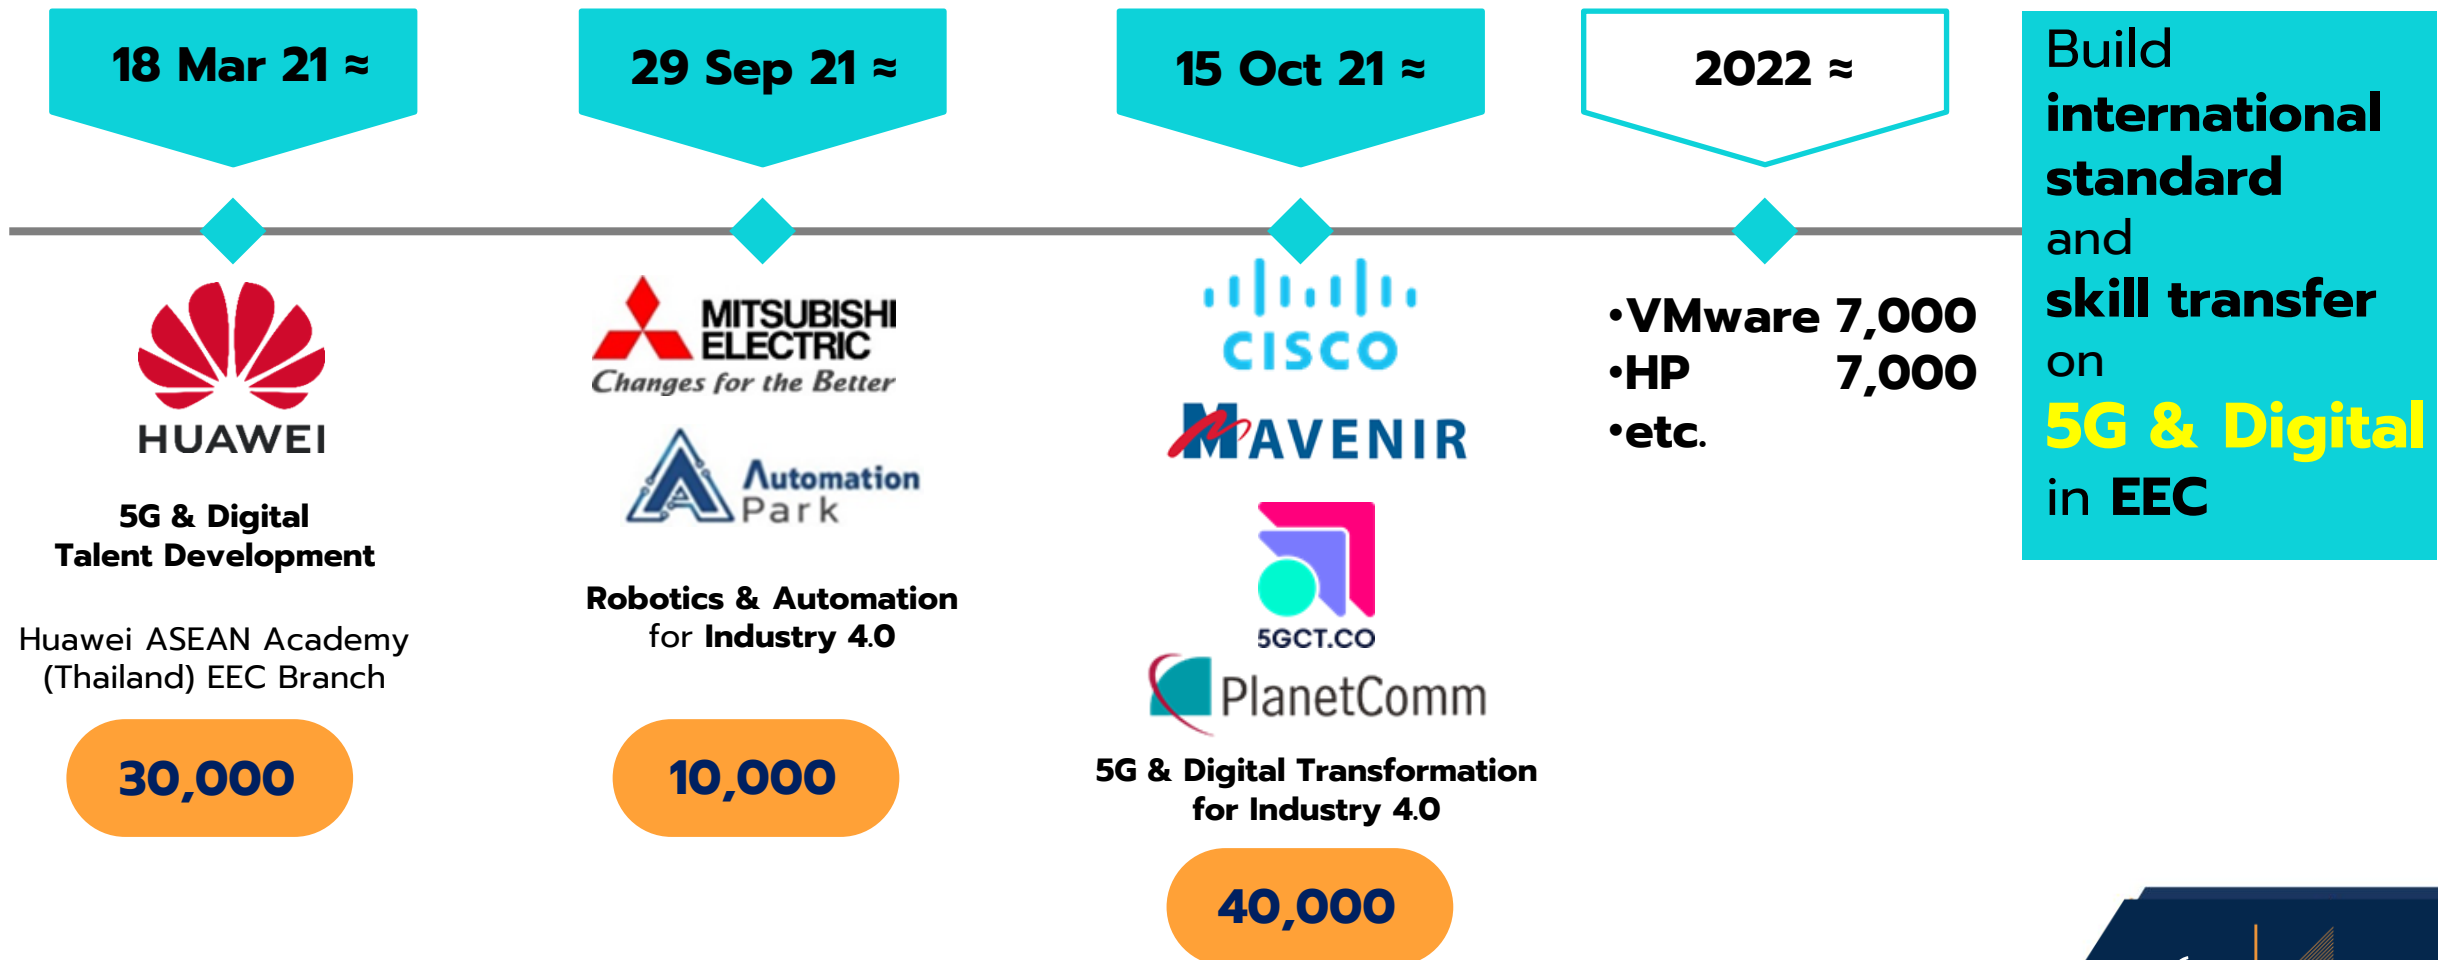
18 Mar 21 ≈

29 Sep 21 ≈

15 Oct 21 ≈

2022 ≈

Build international standard and skill transfer on 5G & Digital in EEC

HUAWEI

5G & Digital Talent Development

Huawei ASEAN Academy (Thailand) EEC Branch

30,000

MITSUBISHI ELECTRIC
Changes for the Better

Automation Park

Robotics & Automation for Industry 4.0

10,000

CISCO

MAVENIR

5GCT.CO

PlanetComm

5G & Digital Transformation for Industry 4.0

40,000

•VMware 7,000
•HP 7,000
•etc.